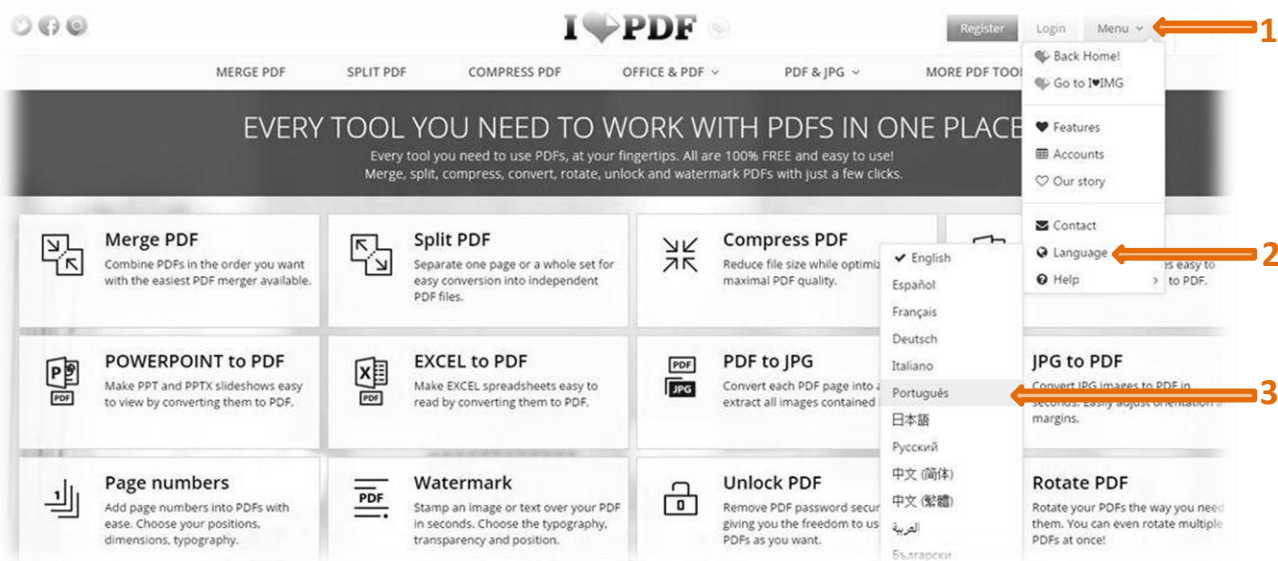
I ♥ PDF

Register Login Menu

1

Back Home!
Go to I♥IMG

Features
Accounts
Our story

Contact
Language
Help

2

MERGE PDF SPLIT PDF COMPRESS PDF OFFICE & PDF PDF & JPG MORE PDF TOOL

EVERY TOOL YOU NEED TO WORK WITH PDFS IN ONE PLACE

Every tool you need to use PDFs, at your fingertips. All are 100% FREE and easy to use! Merge, split, compress, convert, rotate, unlock and watermark PDFs with just a few clicks.

Merge PDF
Combine PDFs in the order you want with the easiest PDF merger available.

Split PDF
Separate one page or a whole set for easy conversion into independent PDF files.

Compress PDF
Reduce file size while optimiz maximal PDF quality.

es easy to to PDF.

English
Español
Français
Deutsch
Italiano
Português
日本語
Русский
中文 (简体)
中文 (繁體)
العربية
Български

3

POWERPOINT to PDF
Make PPT and PPTX slideshows easy to view by converting them to PDF.

EXCEL to PDF
Make EXCEL spreadsheets easy to read by converting them to PDF.

PDF to JPG
Convert each PDF page into extract all images contained

JPG to PDF
Convert JPG images to PDF in seconds. Easily adjust orientation margins.

Page numbers
Add page numbers into PDFs with ease. Choose your positions, dimensions, typography.

Watermark
Stamp an image or text over your PDF in seconds. Choose the typography, transparency and position.

Unlock PDF
Remove PDF password secur giving you the freedom to us PDFs as you want.

Rotate PDF
Rotate your PDFs the way you need them. You can even rotate multiple PDFs at once!